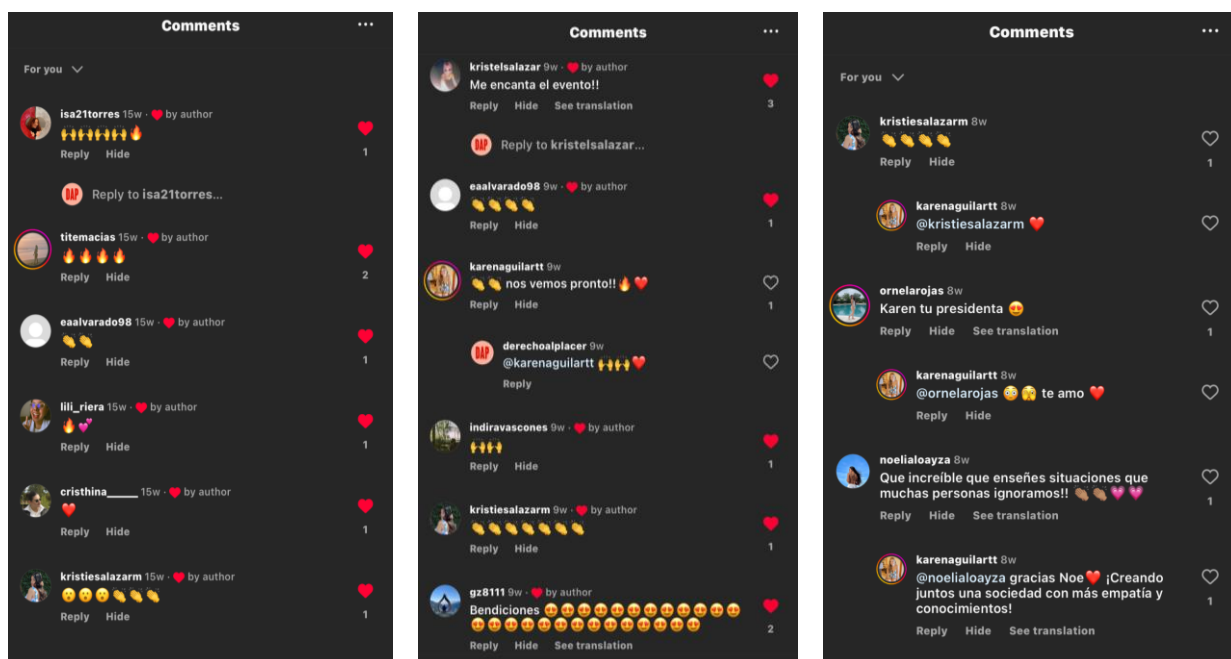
Comments

For you

isa21torres 15w · ❤ by author
🙌🙌🙌🙌🙌🔥
Reply Hide
1

Reply to isa21torres...

titemacias 15w · ❤ by author
🔥🔥🔥🔥
Reply Hide
2

eaalvarado98 15w · ❤ by author
👏👏
Reply Hide
1

lili_riera 15w · ❤ by author
🔥💞
Reply Hide
1

cristhina_____ 15w · ❤ by author
❤️
Reply Hide
1

kristiesalazarm 15w · ❤ by author
😮😮😮👏👏👏
Reply Hide
1

Comments

kristelsalazar 9w · ❤ by author
Me encanta el evento!!
Reply Hide See translation
3

Reply to kristelsalazar...

eaalvarado98 9w · ❤ by author
👏👏👏👏
Reply Hide
1

karenaguilartt 9w
👏👏 nos vemos pronto!!🔥❤️
Reply Hide
1

derechoalplacer 9w
@karenaguilartt 🙌🙌❤️
Reply

indiravascones 9w · ❤ by author
🙌🙌
Reply Hide
1

kristiesalazarm 9w · ❤ by author
👏👏👏👏👏👏👏
Reply Hide
1

gz8111 9w · ❤ by author
Bendiciones 😍😍😍😍😍😍😍😍😍😍😍😍😍😍😍😍😍😍😍😍😍😍😍😍😍
Reply Hide See translation
2

Comments

For you

kristiesalazarm 8w
👏👏👏👏
Reply Hide
1

karenaguilartt 8w
@kristiesalazarm ❤️
Reply Hide

ornelarojas 8w
Karen tu presidenta 😍
Reply Hide See translation
1

karenaguilartt 8w
@ornelarojas 😳😚 te amo ❤️
Reply Hide

noelialoayza 8w
Que increíble que enseñes situaciones que muchas personas ignoramos!! 👏🏽👏🏽💖💖
Reply Hide See translation
1

karenaguilartt 8w
@noelialoayza gracias Noe❤️ ¡Creando juntos una sociedad con más empatía y conocimientos!
Reply Hide See translation
1